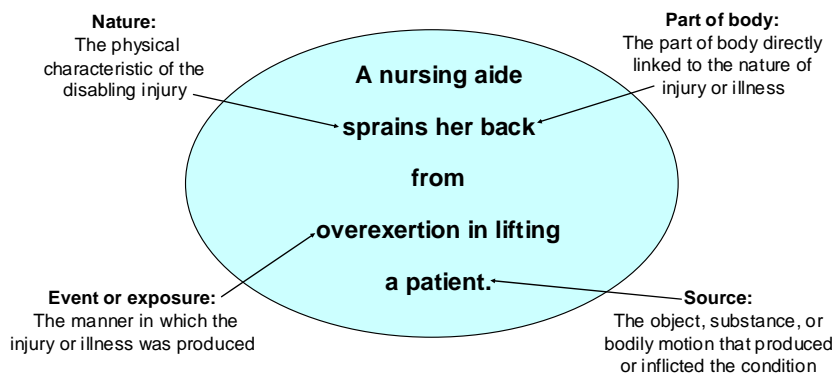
**Nature:**
The physical characteristic of the disabling injury

**Part of body:**
The part of body directly linked to the nature of injury or illness

**A nursing aide**

**sprains her back**

**from**

**overexertion in lifting**

**a patient.**

**Event or exposure:**
The manner in which the injury or illness was produced

**Source:**
The object, substance, or bodily motion that produced or inflicted the condition